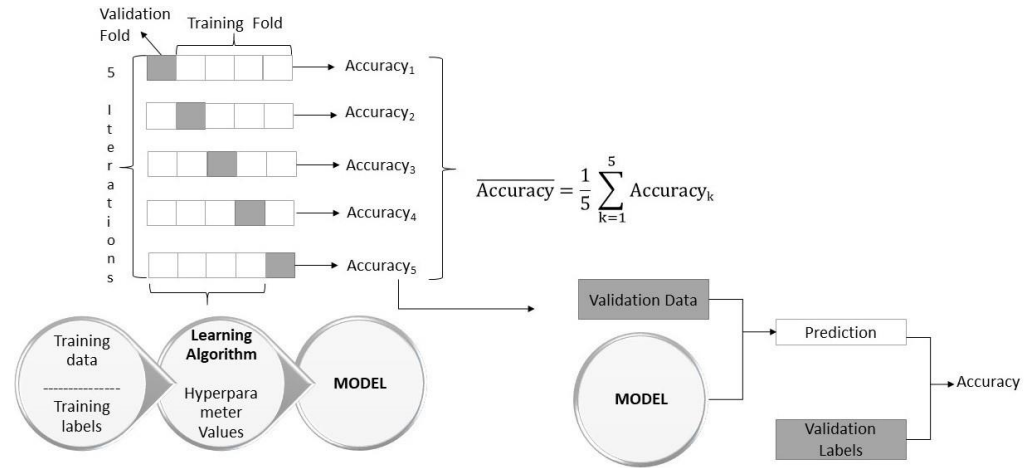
Validation Fold

Training Fold

5 Iterations

$\text{Accuracy}_1$

$\text{Accuracy}_2$

$\text{Accuracy}_3$

$\text{Accuracy}_4$

$\text{Accuracy}_5$

$\overline{\text{Accuracy}} = \frac{1}{5} \sum_{k=1}^{5} \text{Accuracy}_k$

Training data
---------------
Training labels

Learning Algorithm

Hyperparameter Values

MODEL

Validation Data

MODEL

Prediction

Accuracy

Validation Labels